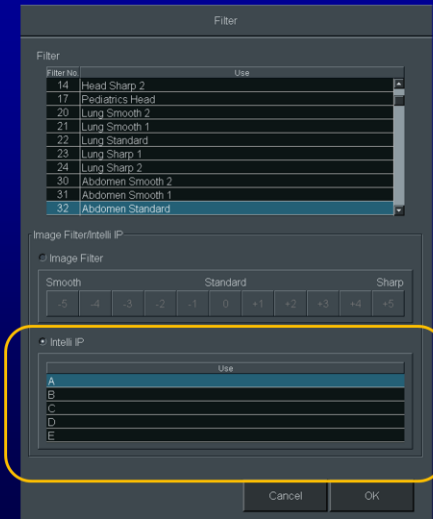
Filter

Filter

| Filter No. | Use |
|---|---|
| 14 | Head Sharp 2 |
| 17 | Pediatrics Head |
| 20 | Lung Smooth 2 |
| 21 | Lung Smooth 1 |
| 22 | Lung Standard |
| 23 | Lung Sharp 1 |
| 24 | Lung Sharp 2 |
| 30 | Abdomen Smooth 2 |
| 31 | Abdomen Smooth 1 |
| 32 | Abdomen Standard |

Image Filter/Intelli IP

Image Filter

Smooth Standard Sharp

-5 -4 -3 -2 -1 0 +1 +2 +3 +4 +5

Intelli IP

| Use |
|---|
| A |
| B |
| C |
| D |
| E |

Cancel OK